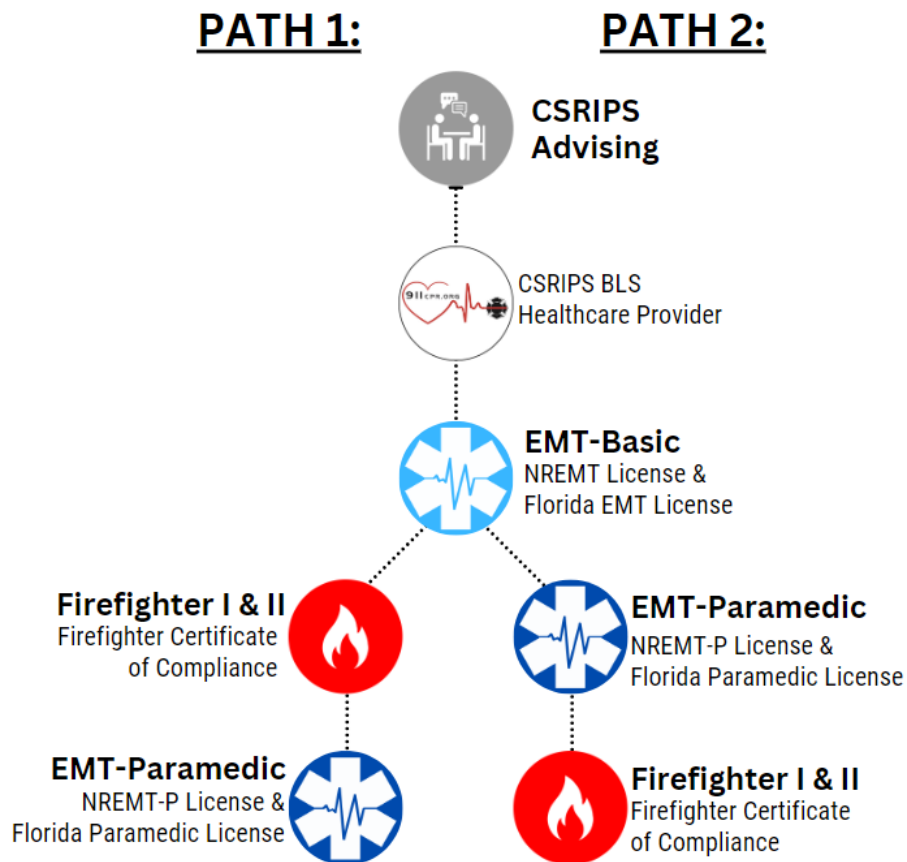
PATH 1:

PATH 2:

CSRIPS Advising

911CPR.ORG

CSRIPS BLS Healthcare Provider

EMT-Basic
NREMT License & Florida EMT License

Firefighter I & II
Firefighter Certificate of Compliance

EMT-Paramedic
NREMT-P License & Florida Paramedic License

EMT-Paramedic
NREMT-P License & Florida Paramedic License

Firefighter I & II
Firefighter Certificate of Compliance